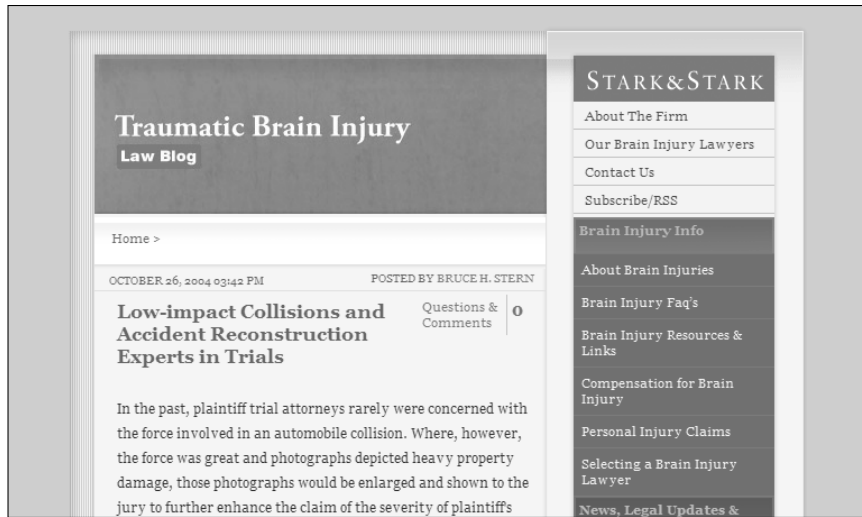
Traumatic Brain Injury
Law Blog

STARK&STARK

About The Firm

Our Brain Injury Lawyers

Contact Us

Subscribe/RSS

Home >

OCTOBER 26, 2004 03:42 PM

POSTED BY BRUCE H. STERN

Low-impact Collisions and Accident Reconstruction Experts in Trials

Questions & Comments

0

In the past, plaintiff trial attorneys rarely were concerned with the force involved in an automobile collision. Where, however, the force was great and photographs depicted heavy property damage, those photographs would be enlarged and shown to the jury to further enhance the claim of the severity of plaintiff's

Brain Injury Info

About Brain Injuries

Brain Injury Faq's

Brain Injury Resources & Links

Compensation for Brain Injury

Personal Injury Claims

Selecting a Brain Injury Lawyer

News, Legal Updates &